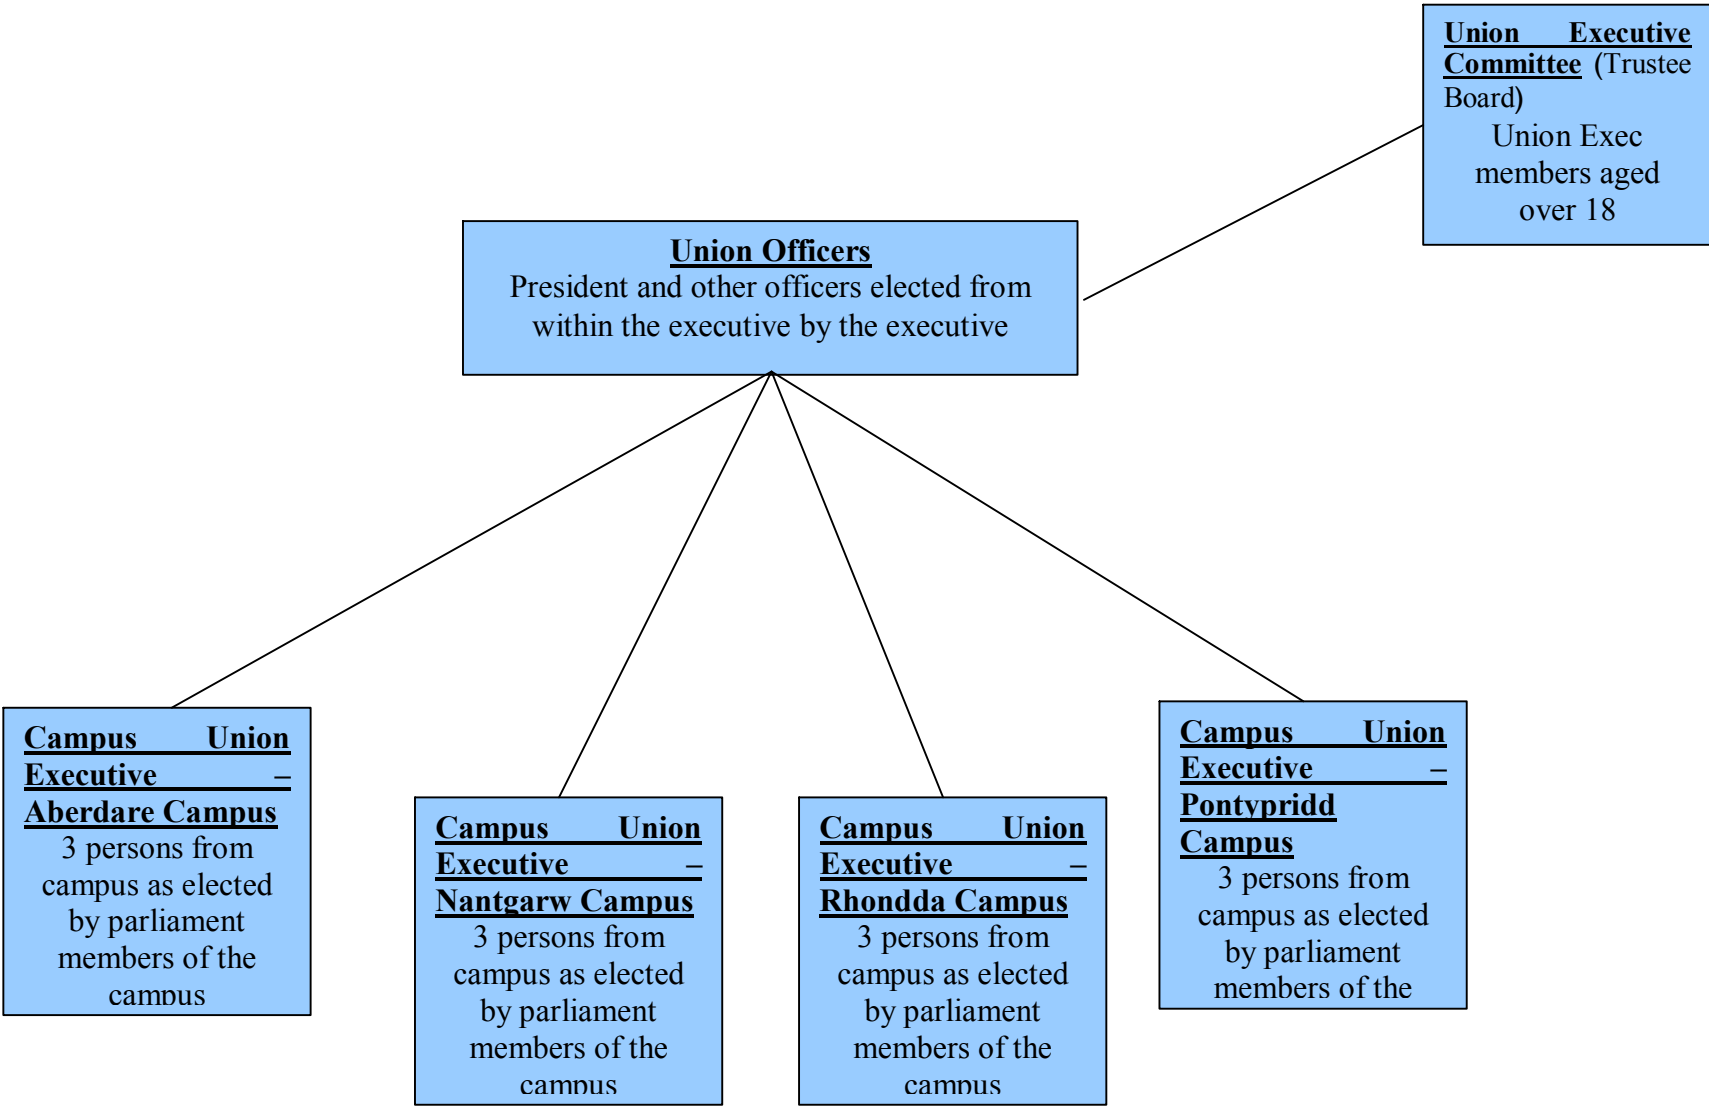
Union Executive Committee (Trustee Board)
Union Exec members aged over 18

Union Officers
President and other officers elected from within the executive by the executive

Campus Union Executive – Aberdare Campus
3 persons from campus as elected by parliament members of the campus

Campus Union Executive – Nantgarw Campus
3 persons from campus as elected by parliament members of the campus

Campus Union Executive – Rhondda Campus
3 persons from campus as elected by parliament members of the campus

Campus Union Executive – Pontypridd Campus
3 persons from campus as elected by parliament members of the